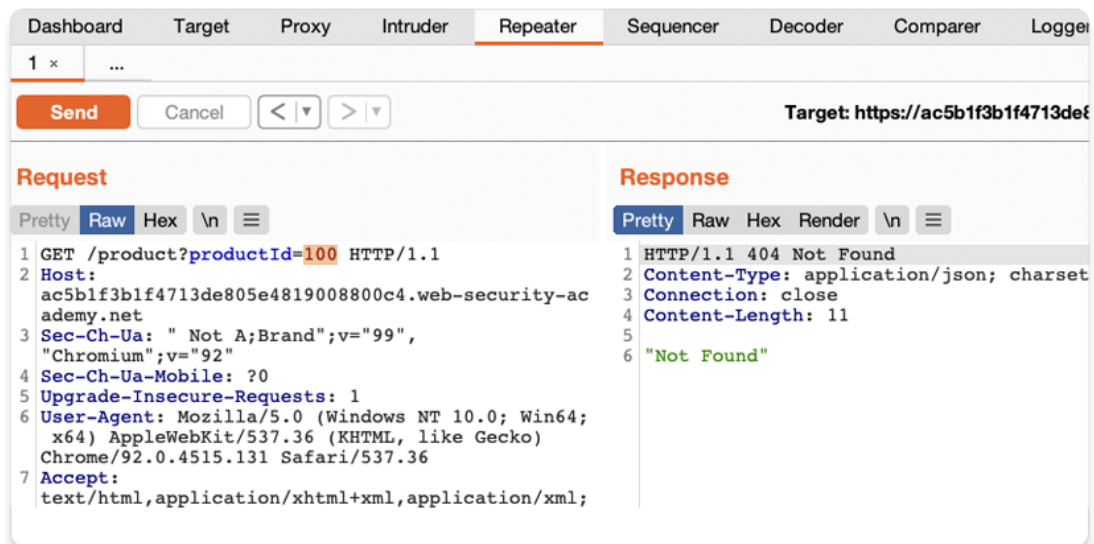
Dashboard Target Proxy Intruder Repeater Sequencer Decoder Comparer Logger

1 × ...

Send Cancel < ▾ > ▾

Target: https://ac5b1f3b1f4713de8

Request

Pretty Raw Hex \n ≡

1 GET /product?productId=100 HTTP/1.1
2 Host: ac5b1f3b1f4713de805e4819008800c4.web-security-academy.net
3 Sec-Ch-Ua: " Not A;Brand";v="99", "Chromium";v="92"
4 Sec-Ch-Ua-Mobile: ?0
5 Upgrade-Insecure-Requests: 1
6 User-Agent: Mozilla/5.0 (Windows NT 10.0; Win64; x64) AppleWebKit/537.36 (KHTML, like Gecko) Chrome/92.0.4515.131 Safari/537.36
7 Accept: text/html,application/xhtml+xml,application/xml;

Response

Pretty Raw Hex Render \n ≡

1 HTTP/1.1 404 Not Found
2 Content-Type: application/json; charset
3 Connection: close
4 Content-Length: 11
5
6 "Not Found"